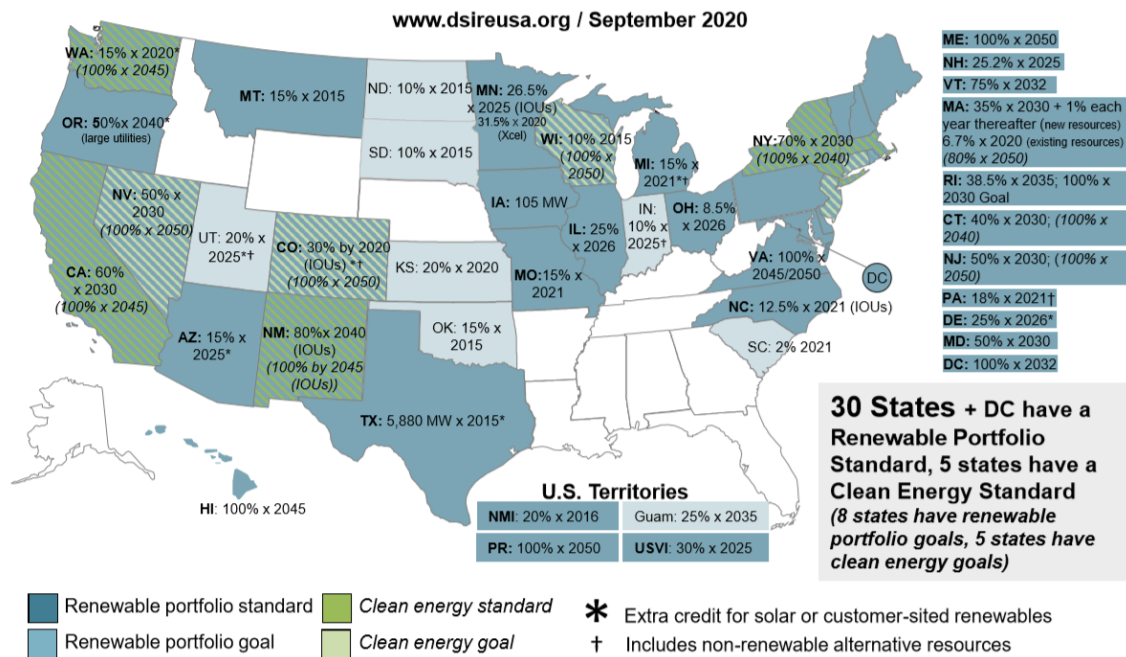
www.dsireusa.org / September 2020

WA: 15% x 2020* (100% x 2045)

OR: 50% x 2040* (large utilities)

MT: 15% x 2015

ND: 10% x 2015

MN: 26.5% x 2025 (IOUs) 31.5% x 2020 (Xcel)

SD: 10% x 2015

WI: 10% 2015 (100% x 2050)

MI: 15% x 2021*†

NY: 70% x 2030 (100% x 2040)

NV: 50% x 2030 (100% x 2050)

UT: 20% x 2025*†

CO: 30% by 2020 (IOUs) *† (100% x 2050)

IA: 105 MW

IN: 10% x 2025†

OH: 8.5% x 2026

CA: 60% x 2030 (100% x 2045)

KS: 20% x 2020

IL: 25% x 2026

MO: 15% x 2021

VA: 100% x 2045/2050

DC

AZ: 15% x 2025*

NM: 80% x 2040 (IOUs) (100% by 2045 (IOUs))

OK: 15% x 2015

NC: 12.5% x 2021 (IOUs)

SC: 2% 2021

TX: 5,880 MW x 2015*

HI: 100% x 2045

ME: 100% x 2050
NH: 25.2% x 2025
VT: 75% x 2032
MA: 35% x 2030 + 1% each year thereafter (new resources) 6.7% x 2020 (existing resources) (80% x 2050)
RI: 38.5% x 2035; 100% x 2030 Goal
CT: 40% x 2030; (100% x 2040)
NJ: 50% x 2030; (100% x 2050)
PA: 18% x 2021†
DE: 25% x 2026*
MD: 50% x 2030
DC: 100% x 2032

30 States + DC have a Renewable Portfolio Standard, 5 states have a Clean Energy Standard
(8 states have renewable portfolio goals, 5 states have clean energy goals)

U.S. Territories

| NMI: 20% x 2016 | Guam: 25% x 2035 |
|---|---|
| PR: 100% x 2050 | USVI: 30% x 2025 |

Renewable portfolio standard
Clean energy standard
Renewable portfolio goal
Clean energy goal
* Extra credit for solar or customer-sited renewables
† Includes non-renewable alternative resources